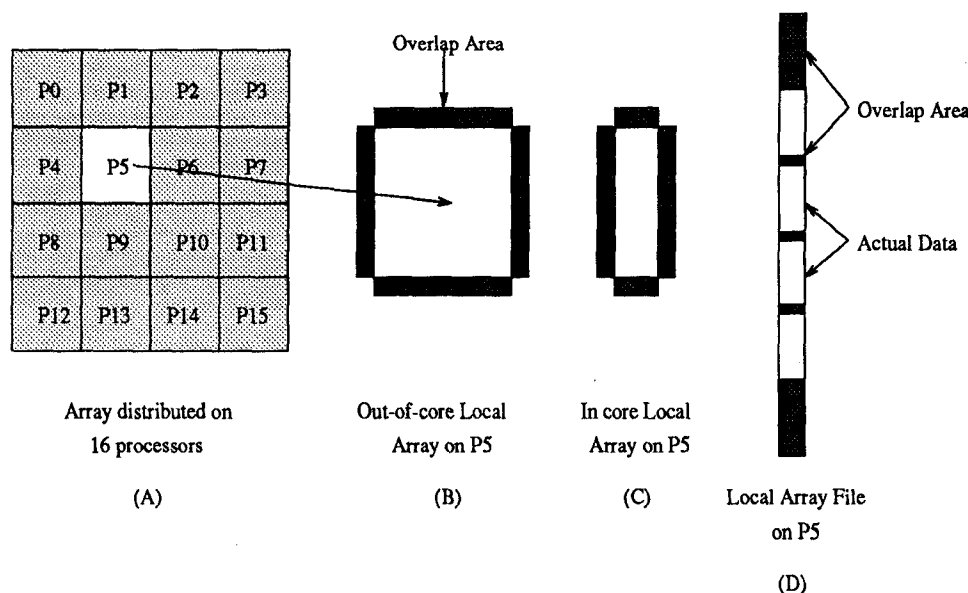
| P0 | P1 | P2 | P3 |
|---|---|---|---|
| P4 | P5 | P6 | P7 |
| P8 | P9 | P10 | P11 |
| P12 | P13 | P14 | P15 |

Array distributed on 16 processors

(A)

Overlap Area

Out-of-core Local Array on P5

(B)

In core Local Array on P5

(C)

Overlap Area

Actual Data

Local Array File on P5

(D)